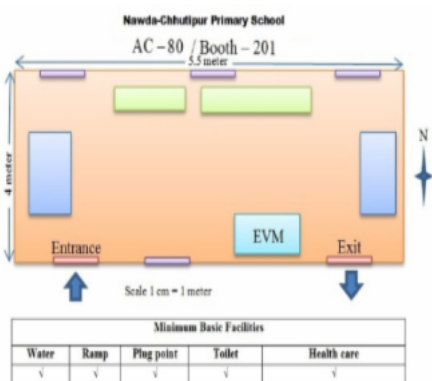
Nawda-Chhutipur Primary School

AC – 80 / Booth – 201

5.5 meter

4 meter

N

EVM

Entrance

Exit

Scale 1 cm = 1 meter

| Minimum Basic Facilities | | | | |
|---|---|---|---|---|
| Water | Ramp | Plug point | Toilet | Health care |
| √ | √ | √ | √ | √ |